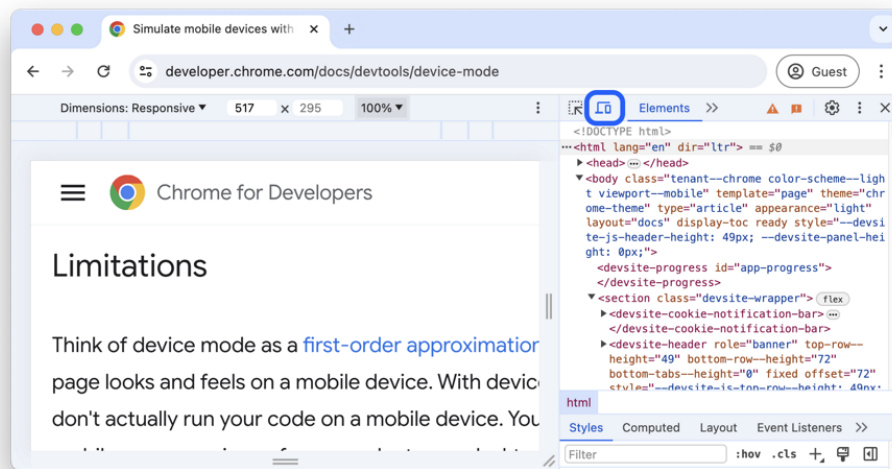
Simulate mobile devices with ×
+
developer.chrome.com/docs/devtools/device-mode
Guest
Dimensions: Responsive ▾ 517 × 295 100% ▾
Elements »
Chrome for Developers
Limitations
Think of device mode as a first-order approximatio page looks and feels on a mobile device. With devic don't actually run your code on a mobile device. You
<!DOCTYPE html>
<html lang="en" dir="ltr"> == $0
<head> ⋯ </head>
<body class="tenant--chrome color-scheme--light viewport--mobile" template="page" theme="chrome-theme" type="article" appearance="light" layout="docs" display-toc ready style="--devsite-js-header-height: 49px; --devsite-panel-height: 0px;">
<devsite-progress id="app-progress">
</devsite-progress>
<section class="devsite-wrapper"> flex
<devsite-cookie-notification-bar> ⋯
</devsite-cookie-notification-bar>
<devsite-header role="banner" top-row--height="49" bottom-row--height="72" bottom-tabs--height="0" fixed offset="72"
html
Styles Computed Layout Event Listeners »
Filter :hov .cls +